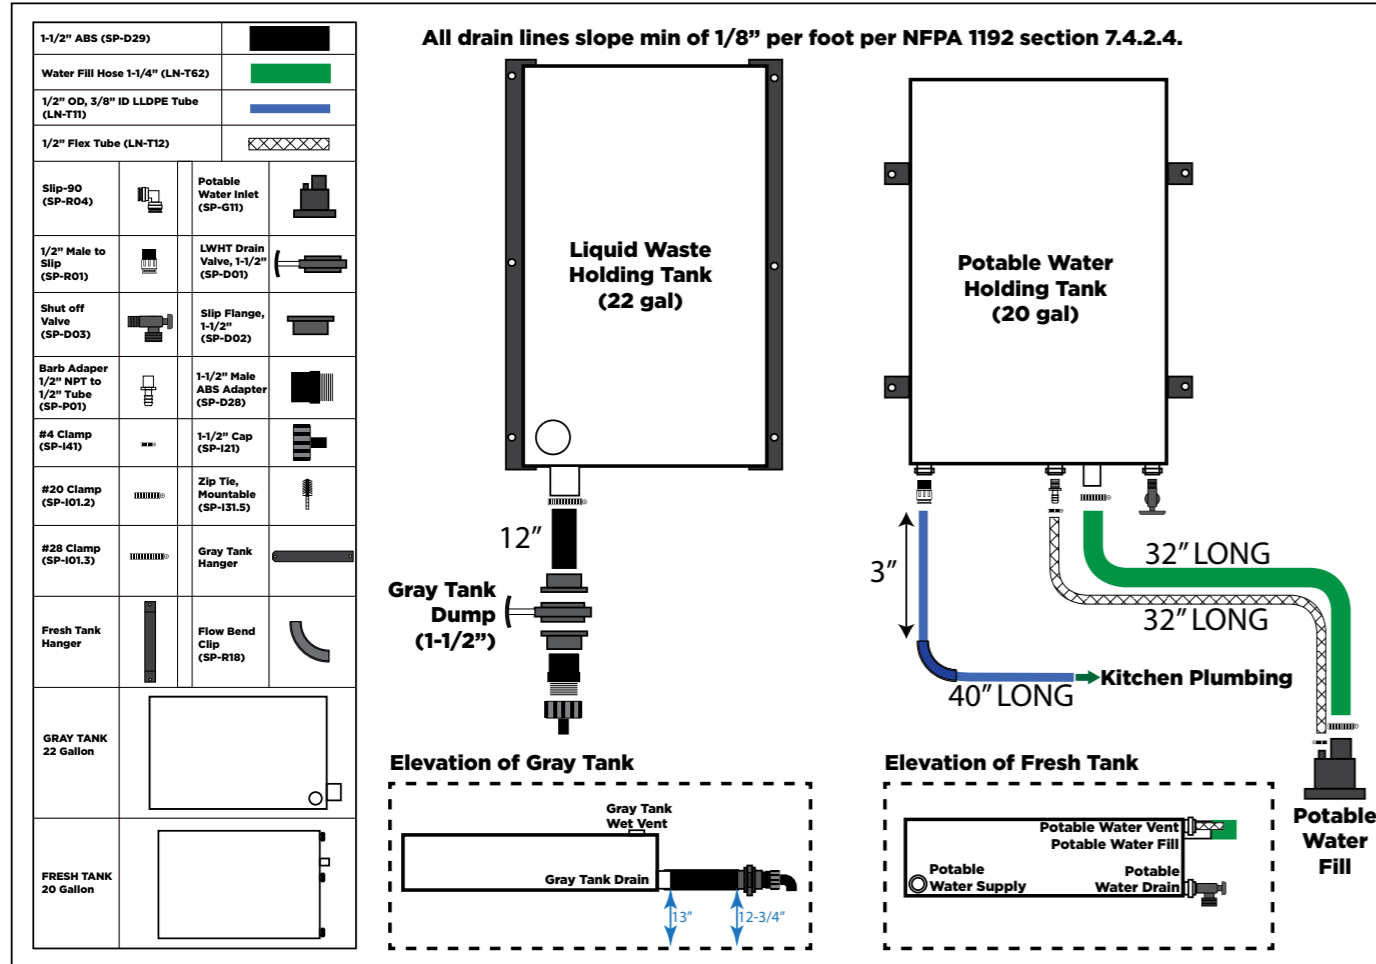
| 1-1/2" ABS (SP-D29) | |
|---|---|
| Water Fill Hose 1-1/4" (LN-T62) | |
| 1/2" OD, 3/8" ID LLDPE Tube (LN-T11) | |
| 1/2" Flex Tube (LN-T12) | |

| | | | |
|---|---|---|---|
| Slip-90 (SP-R04) | | Potable Water Inlet (SP-G11) | |
| 1/2" Male to Slip (SP-R01) | | LWHT Drain Valve, 1-1/2" (SP-D01) | |
| Shut off Valve (SP-D03) | | Slip Flange, 1-1/2" (SP-D02) | |
| Barb Adaper 1/2" NPT to 1/2" Tube (SP-P01) | | 1-1/2" Male ABS Adapter (SP-D28) | |
| #4 Clamp (SP-I41) | | 1-1/2" Cap (SP-I21) | |
| #20 Clamp (SP-I01.2) | | Zip Tie, Mountable (SP-I31.5) | |
| #28 Clamp (SP-I01.3) | | Gray Tank Hanger | |
| Fresh Tank Hanger | | Flow Bend Clip (SP-R18) | |
| GRAY TANK 22 Gallon | | | |
| FRESH TANK 20 Gallon | | | |

All drain lines slope min of 1/8" per foot per NFPA 1192 section 7.4.2.4.

Liquid Waste Holding Tank (22 gal)

Potable Water Holding Tank (20 gal)

12"

Gray Tank Dump (1-1/2")

3"

32" LONG

32" LONG

Kitchen Plumbing

40" LONG

Potable Water Fill

Elevation of Gray Tank

Gray Tank Wet Vent

Gray Tank Drain

13"

12-3/4"

Elevation of Fresh Tank

Potable Water Vent

Potable Water Fill

Potable Water Supply

Potable Water Drain